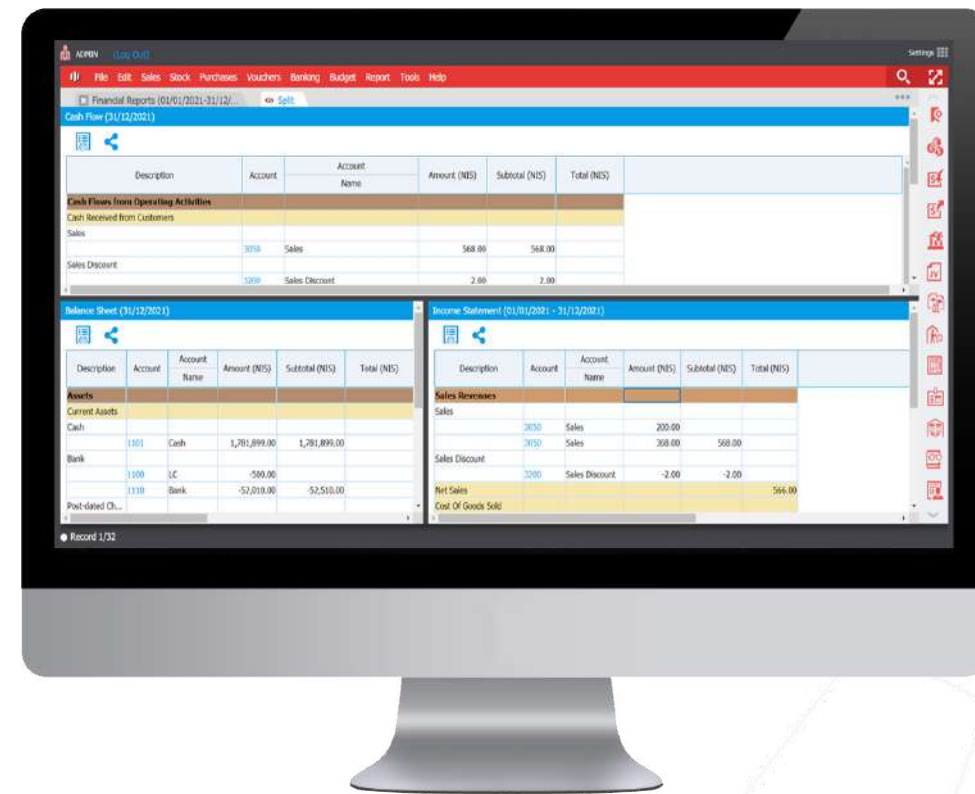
ADMIN (Log Out)

Settings

File Edit Sales Stock Purchases Vouchers Banking Budget Report Tools Help

Financial Reports (01/01/2021-31/12/... Split

Cash Flow (31/12/2021)

| Description | Account | Account Name | Amount (NIS) | Subtotal (NIS) | Total (NIS) |
|---|---|---|---|---|---|
| Cash Flows from Operating Activities | | | | | |
| Cash Received from Customers | | | | | |
| Sales | | | | | |
| | 3050 | Sales | 568.00 | 568.00 | |
| Sales Discount | | | | | |
| | 3200 | Sales Discount | 2.00 | 2.00 | |

Balance Sheet (31/12/2021)

| Description | Account | Account Name | Amount (NIS) | Subtotal (NIS) | Total (NIS) |
|---|---|---|---|---|---|
| Assets | | | | | |
| Current Assets | | | | | |
| Cash | | | | | |
| | 1101 | Cash | 1,781,899.00 | 1,781,899.00 | |
| Bank | | | | | |
| | 1100 | LC | -500.00 | | |
| | 1110 | Bank | -52,010.00 | -52,510.00 | |
| Post-dated Ch... | | | | | |

Income Statement (01/01/2021 - 31/12/2021)

| Description | Account | Account Name | Amount (NIS) | Subtotal (NIS) | Total (NIS) |
|---|---|---|---|---|---|
| Sales Revenues | | | | | |
| Sales | | | | | |
| | 3050 | Sales | 200.00 | | |
| | 3050 | Sales | 368.00 | 568.00 | |
| Sales Discount | | | | | |
| | 3200 | Sales Discount | -2.00 | -2.00 | |
| Net Sales | | | | | 566.00 |
| Cost Of Goods Sold | | | | | |

Record 1/32